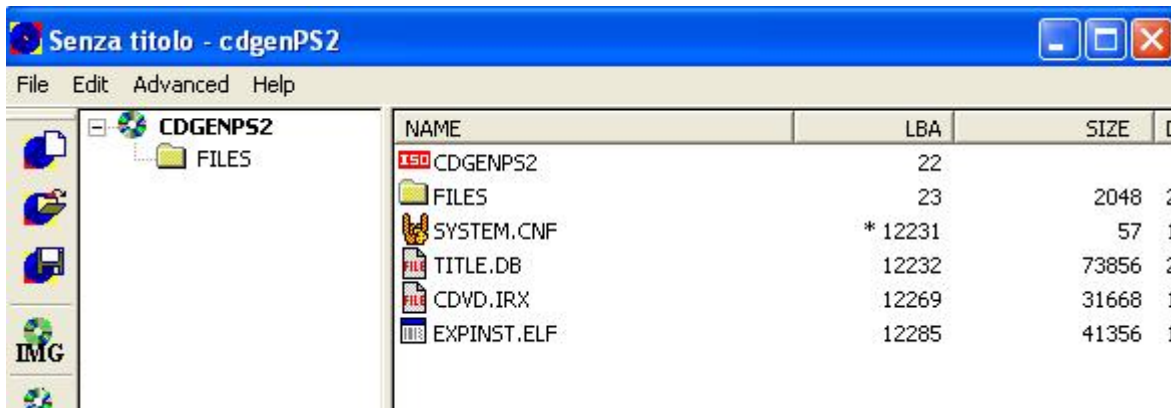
Senza titolo - cdgenPS2

File Edit Advanced Help

IMG

CDGENPS2
FILES

| NAME | LBA | SIZE | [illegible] |
|---|---|---|---|
| ISO CDGENPS2 | 22 | | |
| FILES | 23 | 2048 | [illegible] |
| SYSTEM.CNF | * 12231 | 57 | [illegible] |
| FILE TITLE.DB | 12232 | 73856 | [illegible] |
| FILE CDVD.IRX | 12269 | 31668 | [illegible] |
| EXPINST.ELF | 12285 | 41356 | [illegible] |